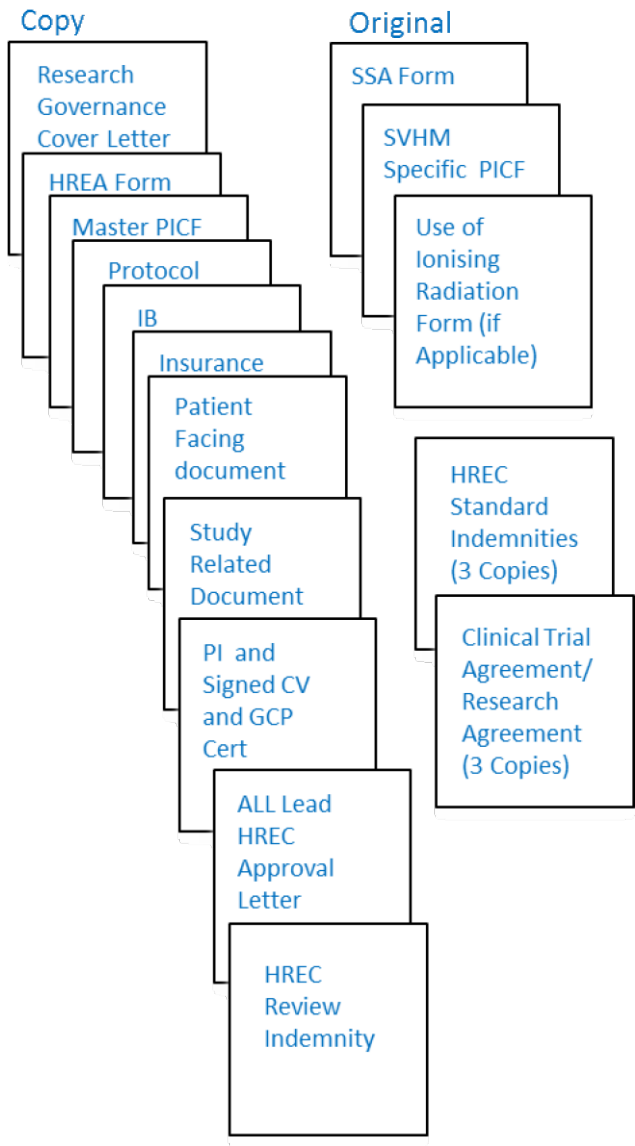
Copy

Research Governance Cover Letter

HREA Form

Master PICF

Protocol

IB

Insurance

Patient Facing document

Study Related Document

PI and Signed CV and GCP Cert

ALL Lead HREC Approval Letter

HREC Review Indemnity

Original

SSA Form

SVHM Specific PICF

Use of Ionising Radiation Form (if Applicable)

HREC Standard Indemnities (3 Copies)

Clinical Trial Agreement/ Research Agreement (3 Copies)